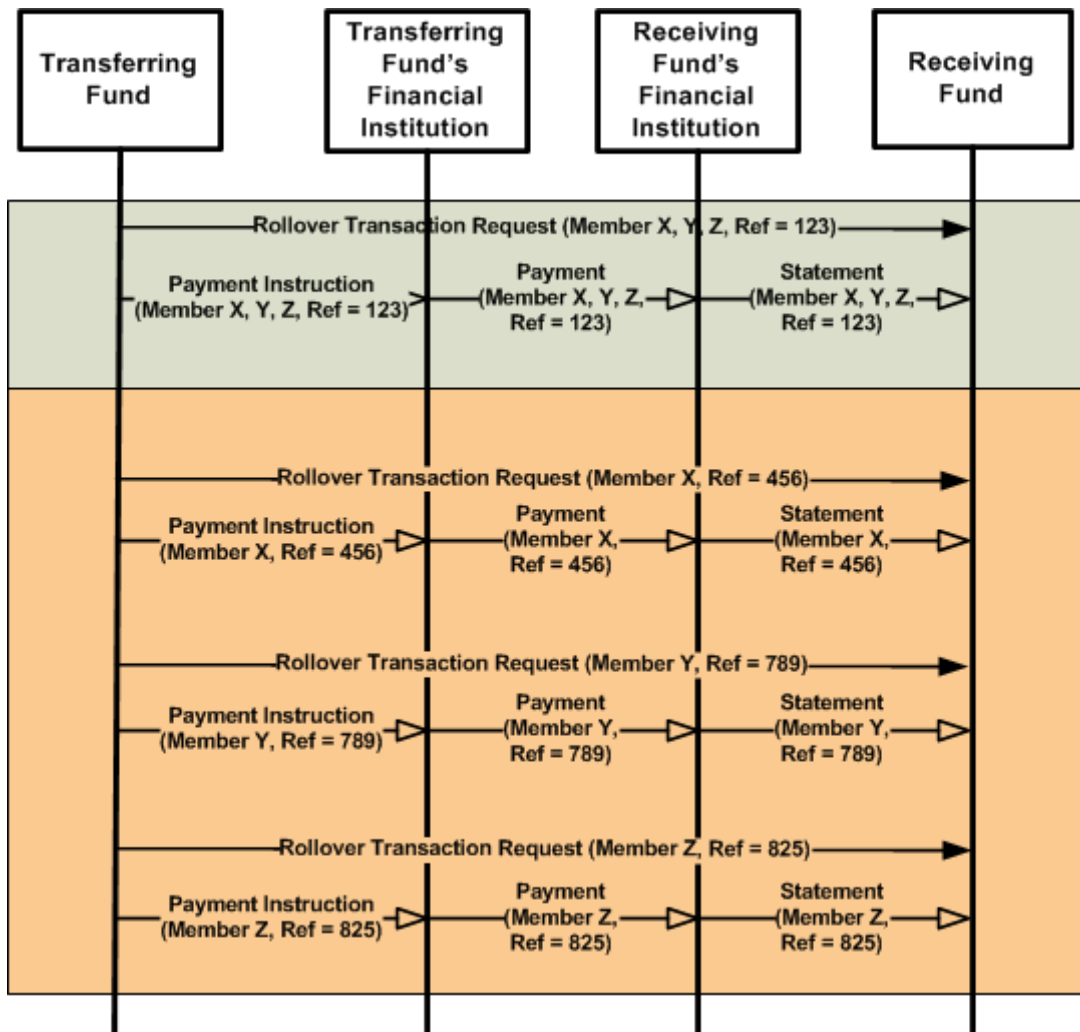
Transferring Fund

Transferring Fund's Financial Institution

Receiving Fund's Financial Institution

Receiving Fund

Rollover Transaction Request (Member X, Y, Z, Ref = 123)

Payment Instruction (Member X, Y, Z, Ref = 123)

Payment (Member X, Y, Z, Ref = 123)

Statement (Member X, Y, Z, Ref = 123)

Rollover Transaction Request (Member X, Ref = 456)

Payment Instruction (Member X, Ref = 456)

Payment (Member X, Ref = 456)

Statement (Member X, Ref = 456)

Rollover Transaction Request (Member Y, Ref = 789)

Payment Instruction (Member Y, Ref = 789)

Payment (Member Y, Ref = 789)

Statement (Member Y, Ref = 789)

Rollover Transaction Request (Member Z, Ref = 825)

Payment Instruction (Member Z, Ref = 825)

Payment (Member Z, Ref = 825)

Statement (Member Z, Ref = 825)